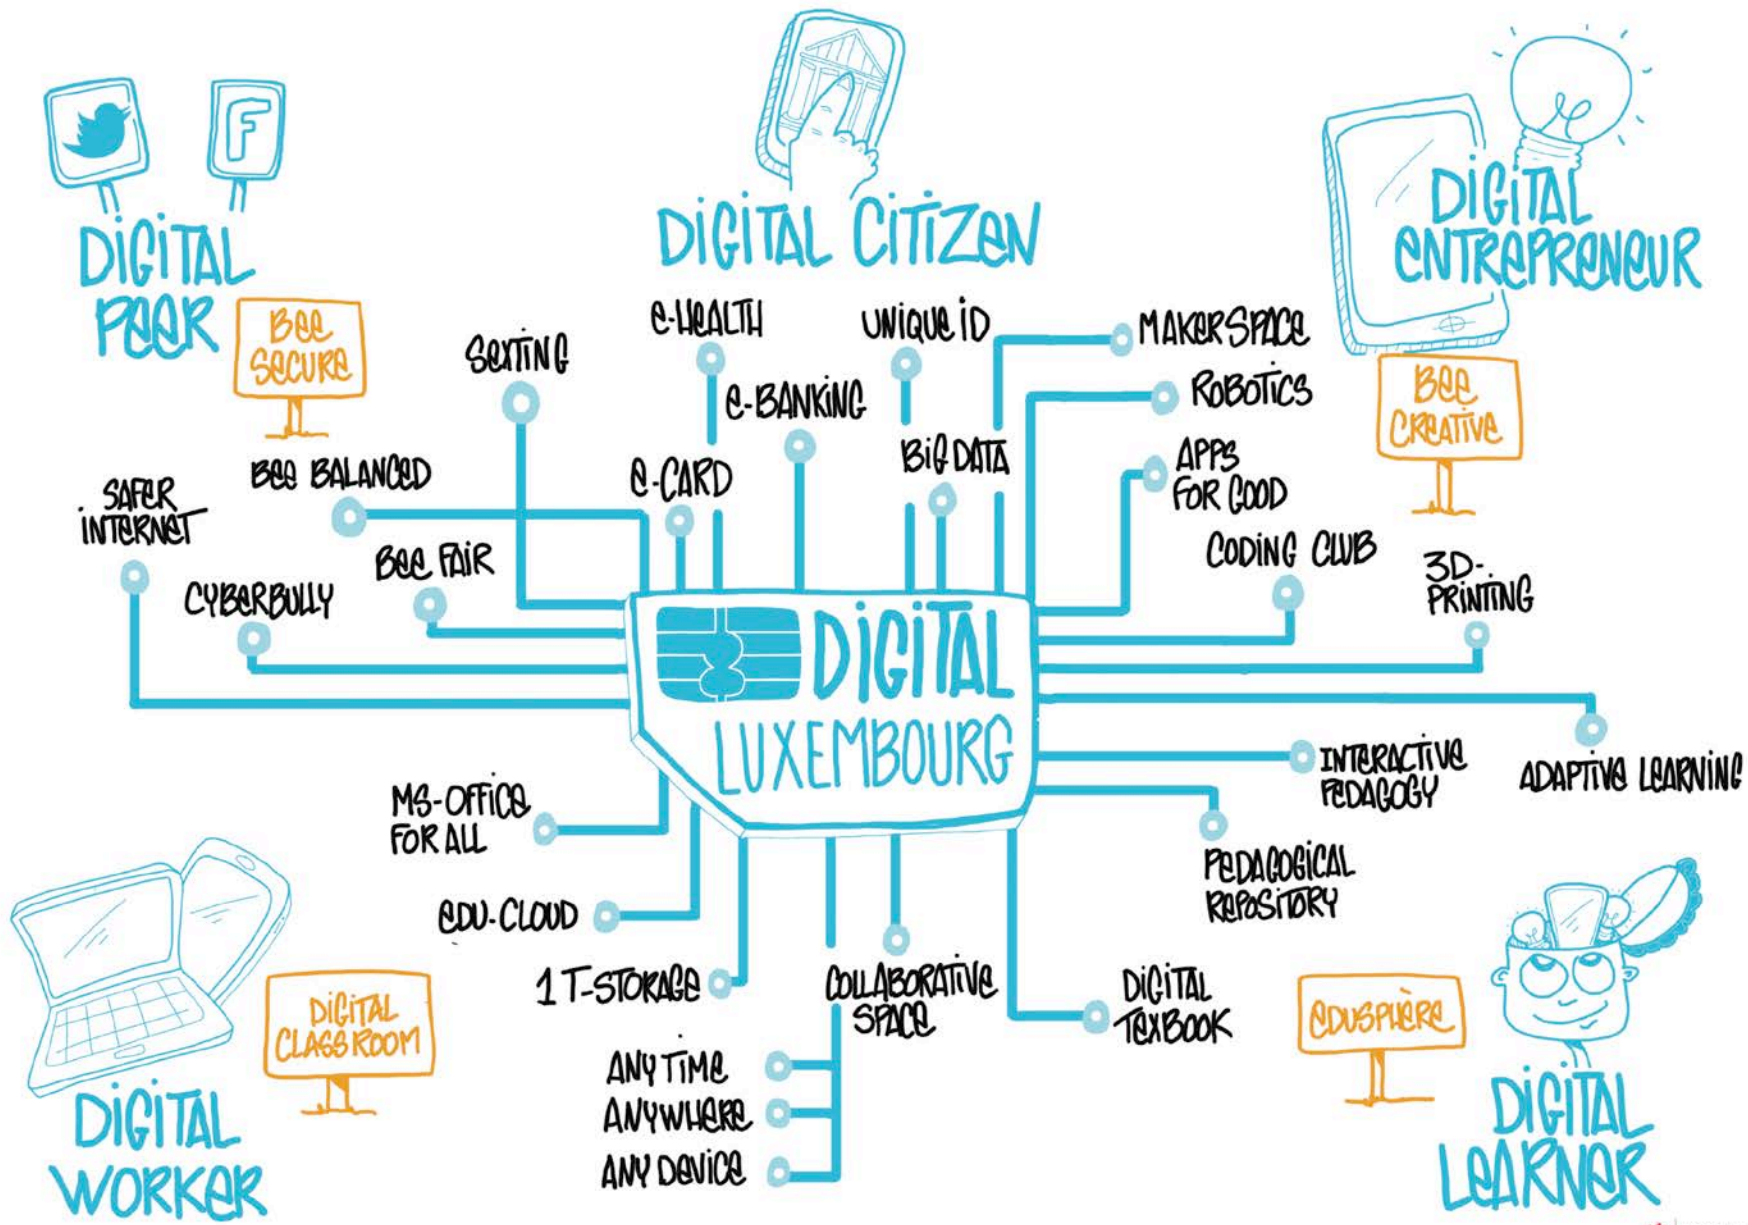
DIGITAL PEER

BEE SECURE

DIGITAL CITIZEN

DIGITAL ENTREPRENEUR

BEE CREATIVE

SEXTING

E-HEALTH

UNIQUE ID

MAKERSPACE

ROBOTICS

E-BANKING

BIG DATA

APPS FOR GOOD

SAFER INTERNET

BEE BALANCED

E-CARD

BEE FAIR

CYBERBULLY

CODING CLUB

3D-PRINTING

DIGITAL LUXEMBOURG

INTERACTIVE PEDAGOGY

ADAPTIVE LEARNING

MS-OFFICE FOR ALL

PEDAGOGICAL REPOSITORY

EDU-CLOUD

1 T-STORAGE

COLLABORATIVE SPACE

DIGITAL TEXBOOK

DIGITAL CLASSROOM

EDUSPHÈRE

ANYTIME

ANYWHERE

ANY DEVICE

DIGITAL WORKER

DIGITAL LEARNER